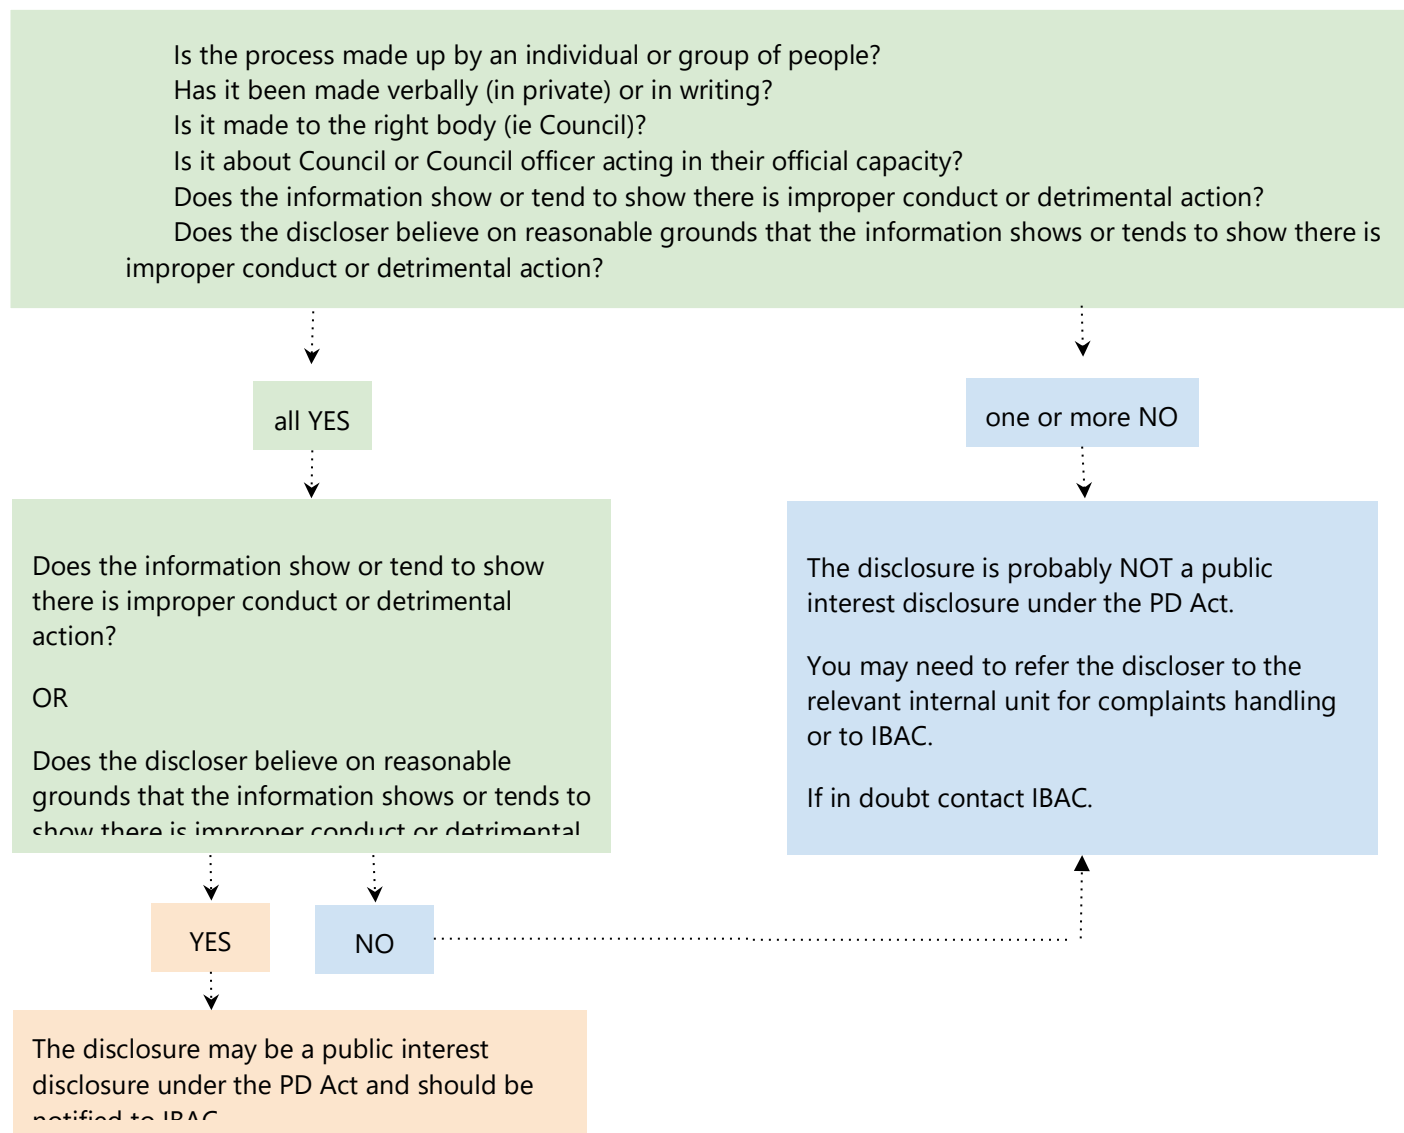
Is the process made up by an individual or group of people?
Has it been made verbally (in private) or in writing?
Is it made to the right body (ie Council)?
Is it about Council or Council officer acting in their official capacity?
Does the information show or tend to show there is improper conduct or detrimental action?
Does the discloser believe on reasonable grounds that the information shows or tends to show there is improper conduct or detrimental action?

all YES

one or more NO

Does the information show or tend to show there is improper conduct or detrimental action?

OR

Does the discloser believe on reasonable grounds that the information shows or tends to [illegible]

The disclosure is probably NOT a public interest disclosure under the PD Act.

You may need to refer the discloser to the relevant internal unit for complaints handling or to IBAC.

If in doubt contact IBAC.

YES

NO

The disclosure may be a public interest disclosure under the PD Act and should be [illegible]